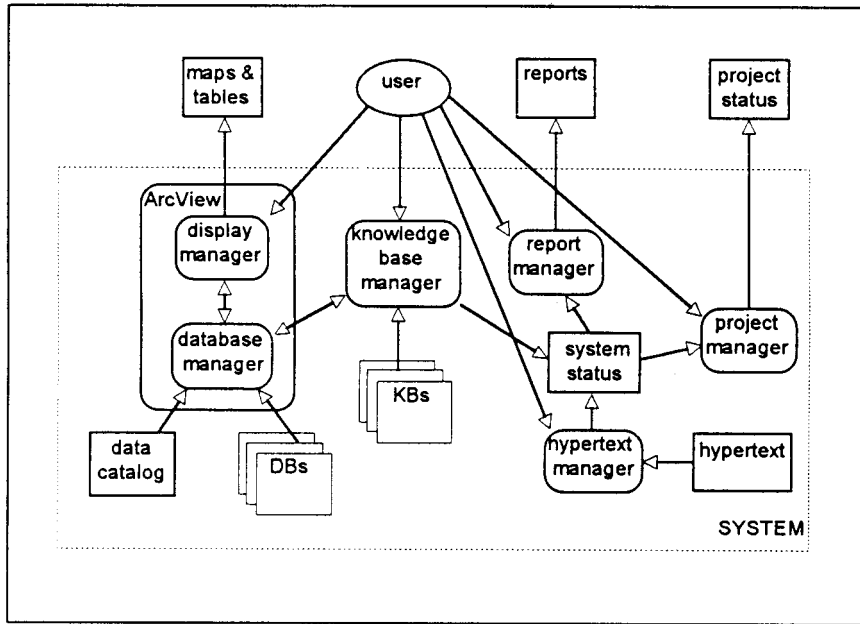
maps & tables

user

reports

project status

ArcView

display manager

database manager

knowledge base manager

report manager

system status

project manager

KBs

data catalog

DBs

hypertext manager

hypertext

SYSTEM